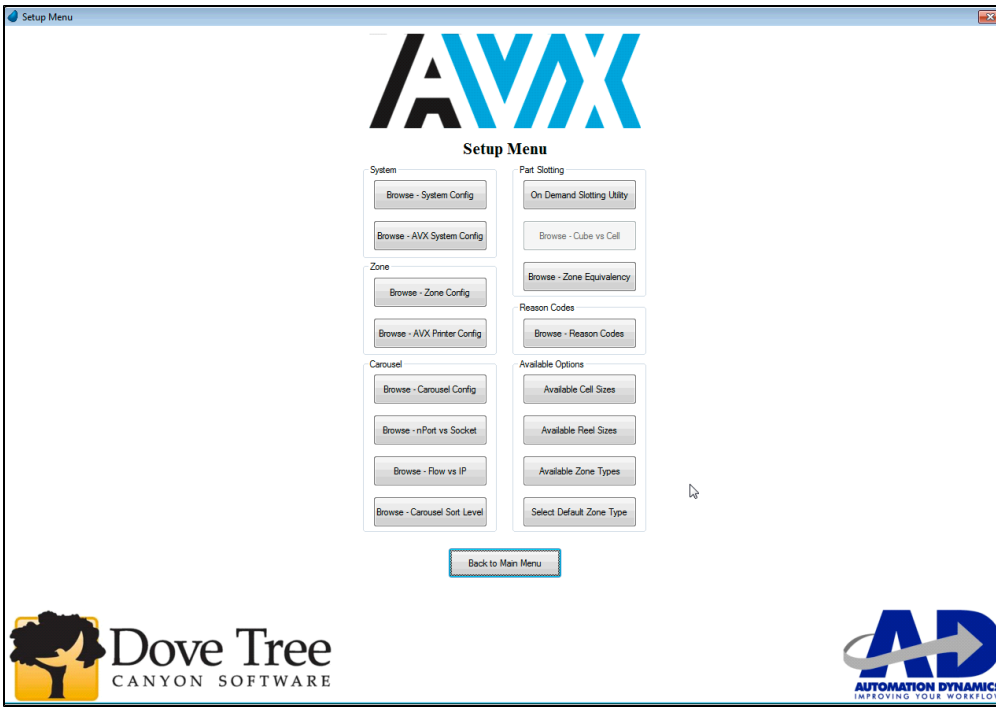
Setup Menu

AVX

Setup Menu

System

Browse - System Config

Browse - AVX System Config

Zone

Browse - Zone Config

Browse - AVX Printer Config

Carousel

Browse - Carousel Config

Browse - nPort vs Socket

Browse - Flow vs IP

Browse - Carousel Sort Level

Part Slotting

On Demand Slotting Utility

Browse - Cube vs Cell

Browse - Zone Equivalency

Reason Codes

Browse - Reason Codes

Available Options

Available Cell Sizes

Available Reel Sizes

Available Zone Types

Select Default Zone Type

Back to Main Menu

Dove Tree
CANYON SOFTWARE

AD
AUTOMATION DYNAMICS
IMPROVING YOUR WORKFLOW